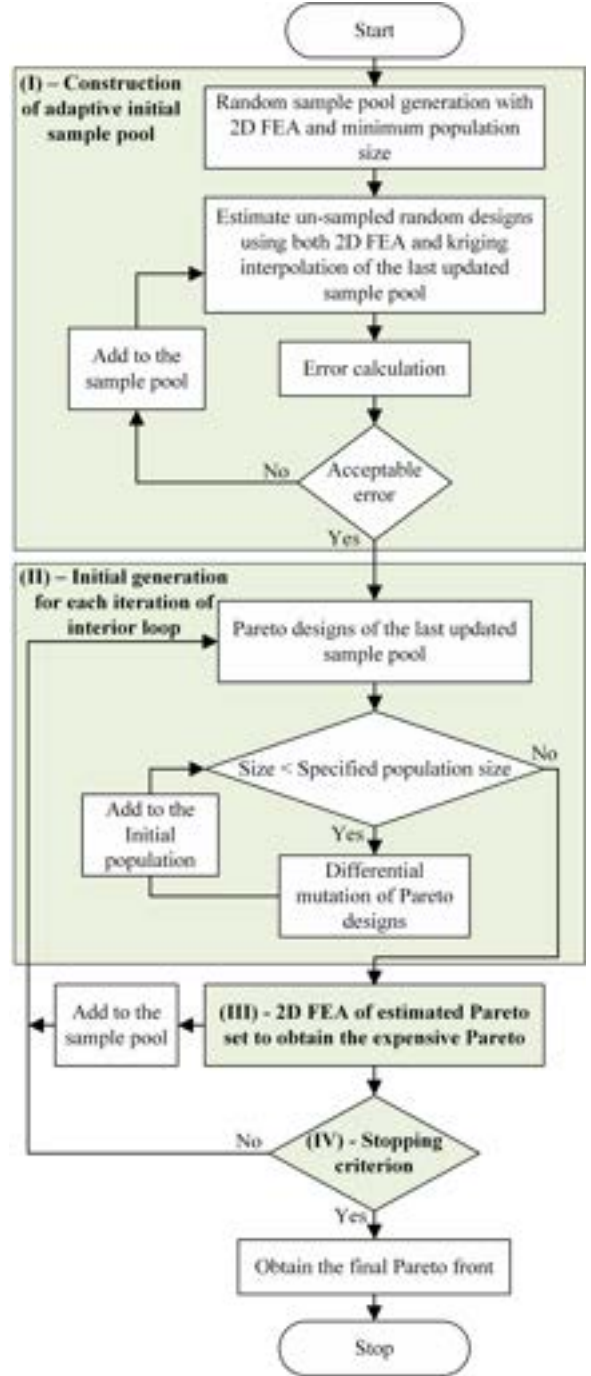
Start

(I) – Construction of adaptive initial sample pool

Random sample pool generation with 2D FEA and minimum population size

Estimate un-sampled random designs using both 2D FEA and kriging interpolation of the last updated sample pool

Add to the sample pool

Error calculation

No

Acceptable error

Yes

(II) – Initial generation for each iteration of interior loop

Pareto designs of the last updated sample pool

No

Size < Specified population size

Add to the Initial population

Yes

Differential mutation of Pareto designs

Add to the sample pool

(III) - 2D FEA of estimated Pareto set to obtain the expensive Pareto

No

(IV) - Stopping criterion

Yes

Obtain the final Pareto front

Stop